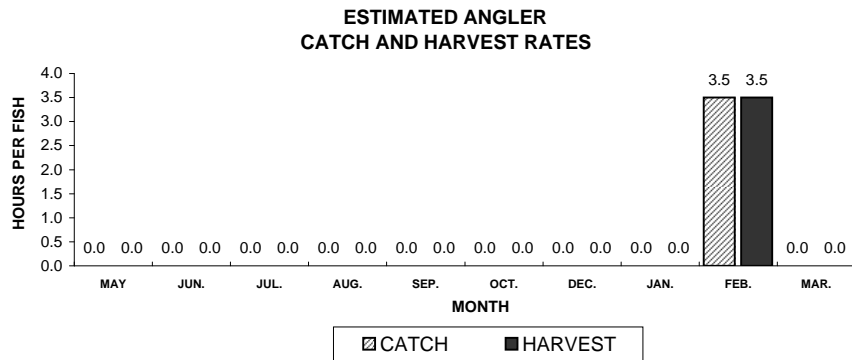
ESTIMATED ANGLER
CATCH AND HARVEST RATES

HOURS PER FISH

4.0
3.5
3.0
2.5
2.0
1.5
1.0
0.5
0.0

0.0 0.0 0.0 0.0 0.0 0.0 0.0 0.0 0.0 0.0 0.0 0.0 0.0 0.0 0.0 0.0 3.5 3.5 0.0 0.0

MAY JUN. JUL. AUG. SEP. OCT. DEC. JAN. FEB. MAR.

MONTH

CATCH HARVEST